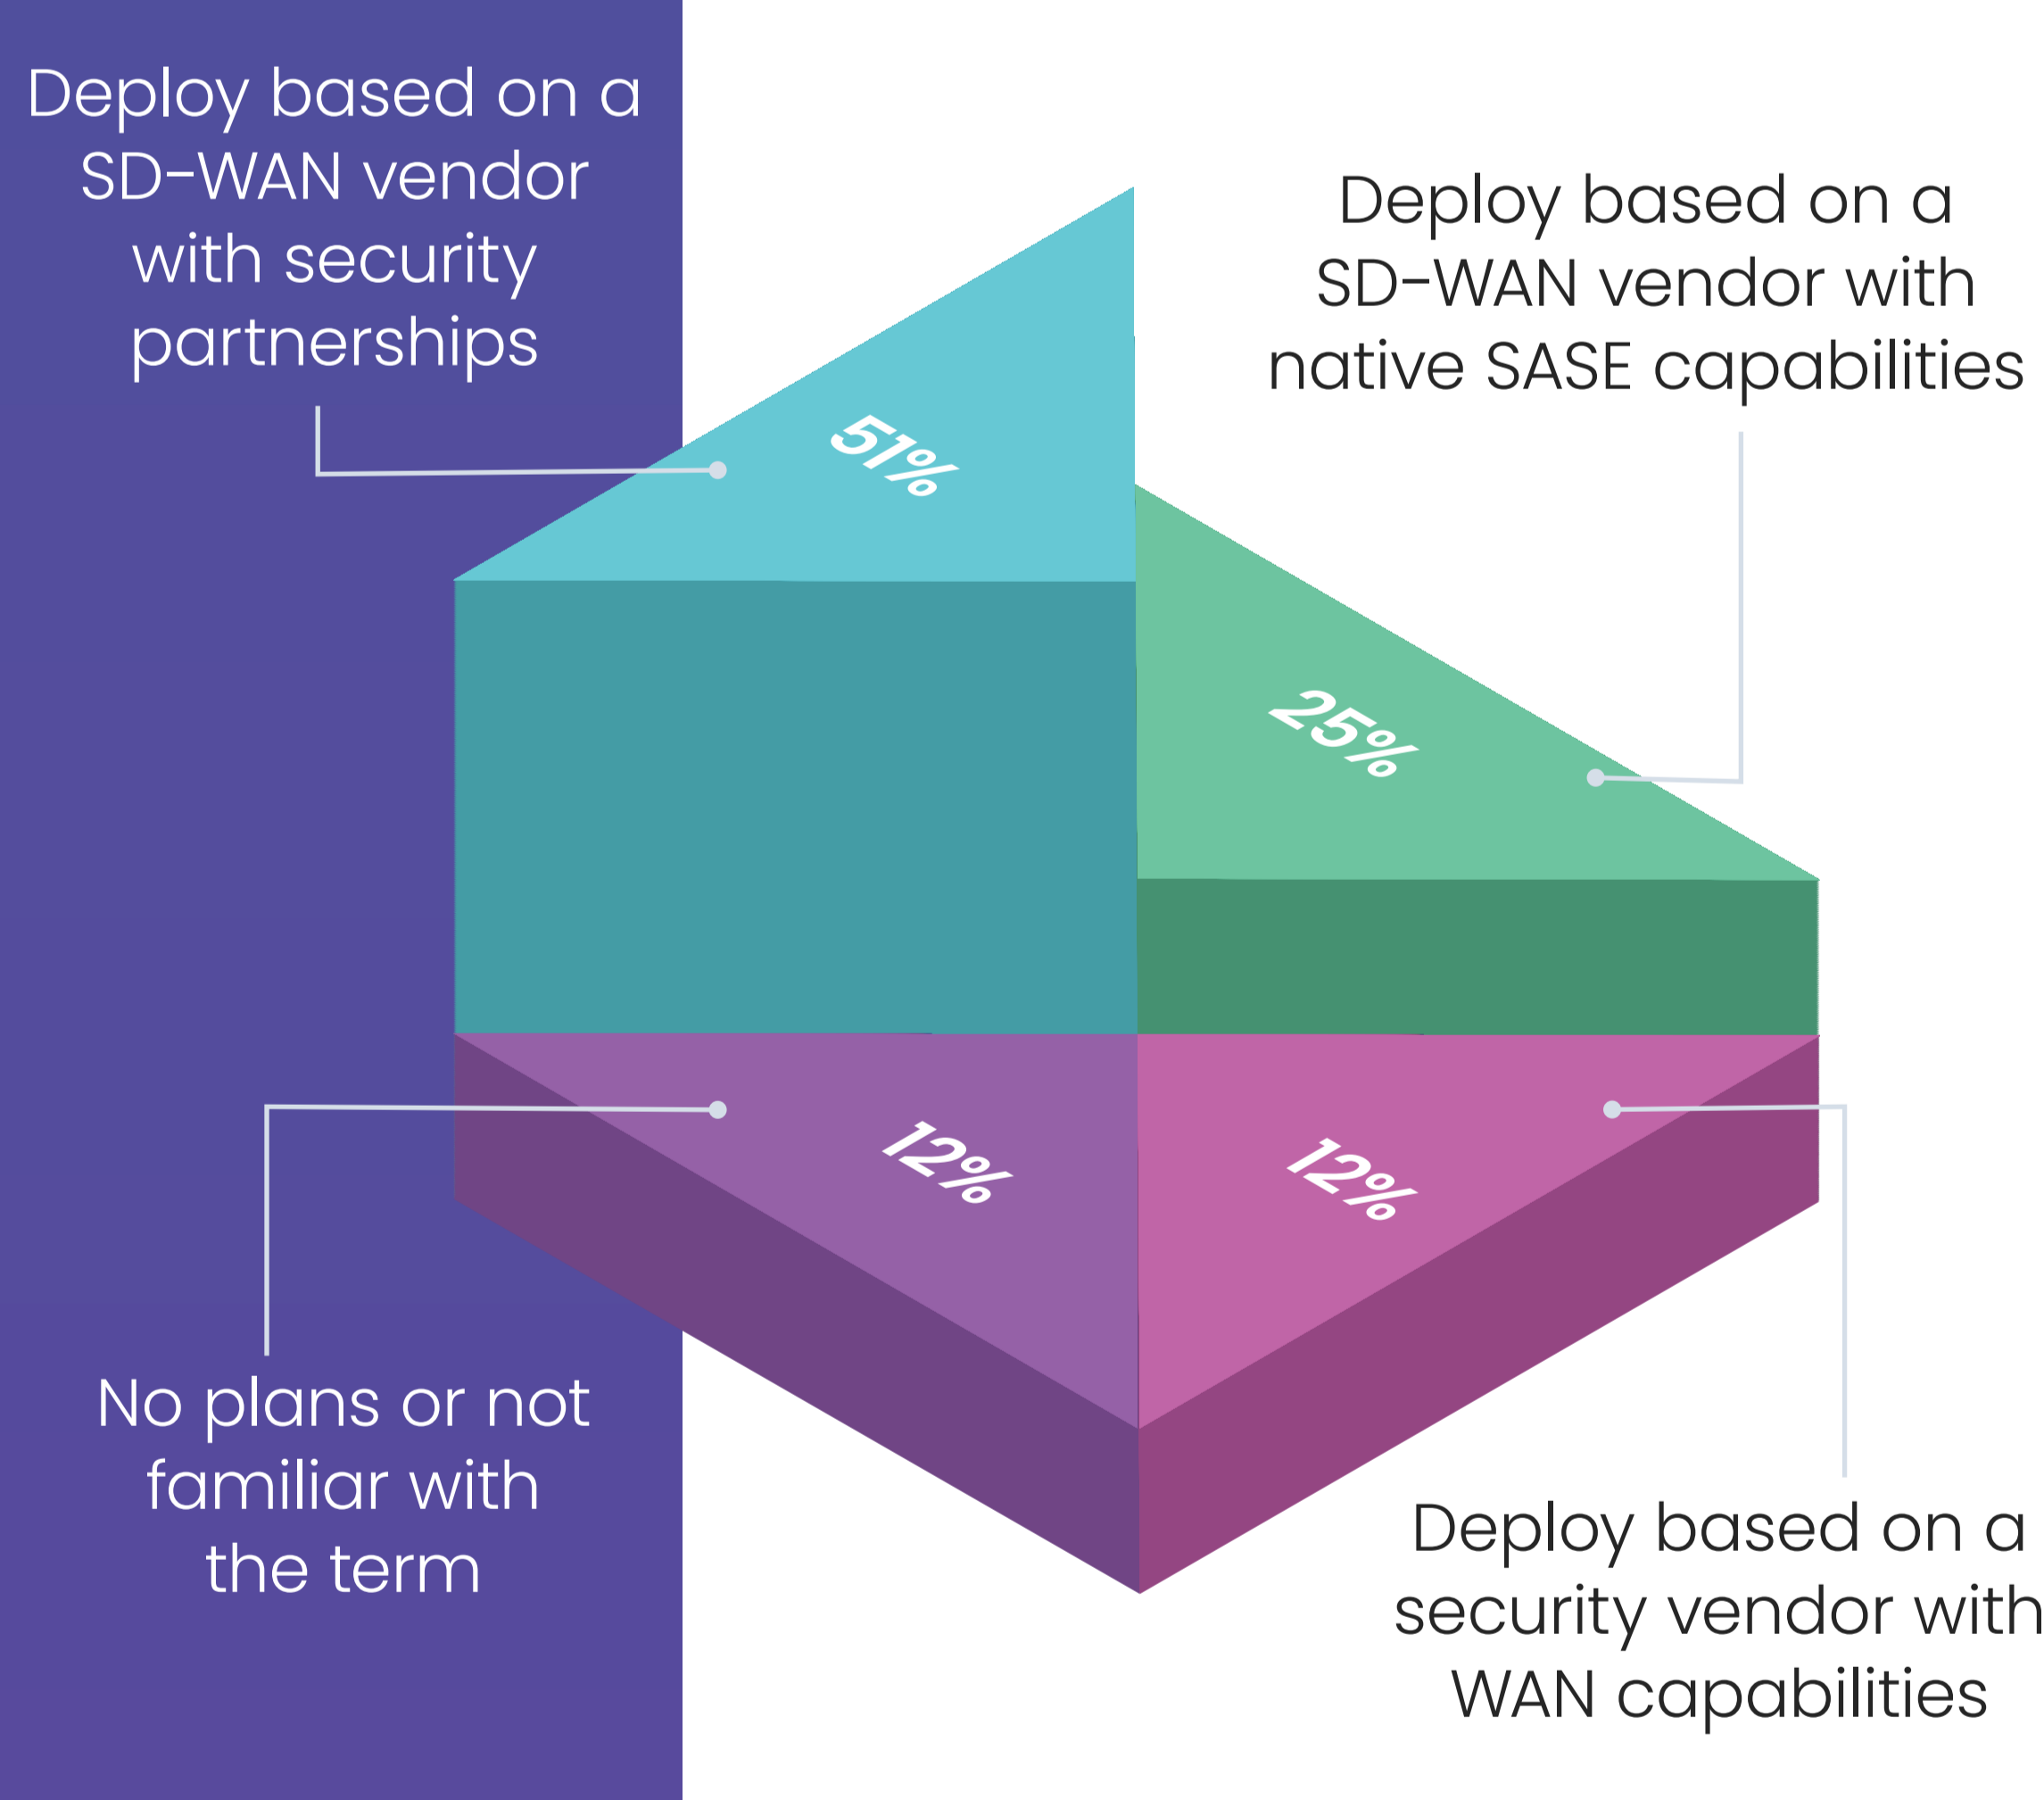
Deploy based on a SD-WAN vendor with security partnerships

51%

Deploy based on a SD-WAN vendor with native SASE capabilities

25%

12%

12%

No plans or not familiar with the term

Deploy based on a security vendor with WAN capabilities